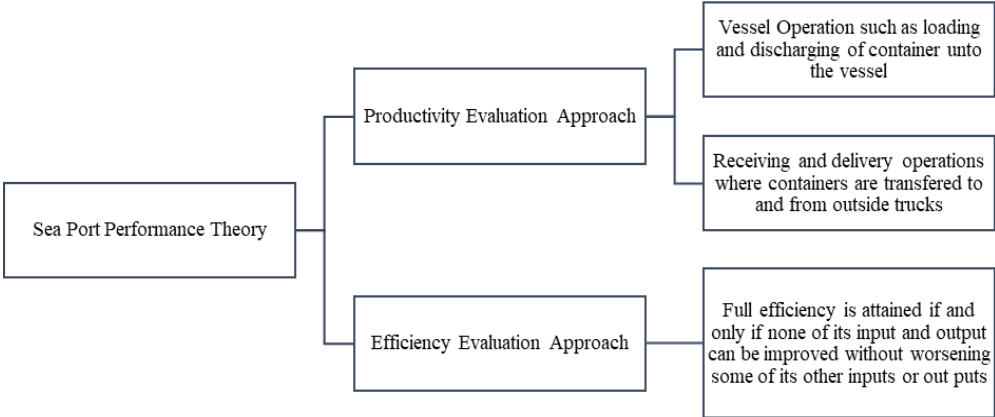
Sea Port Performance Theory

Productivity Evaluation Approach

Vessel Operation such as loading and discharging of container unto the vessel

Receiving and delivery operations where containers are transfered to and from outside trucks

Efficiency Evaluation Approach

Full efficiency is attained if and only if none of its input and output can be improved without worsening some of its other inputs or out puts